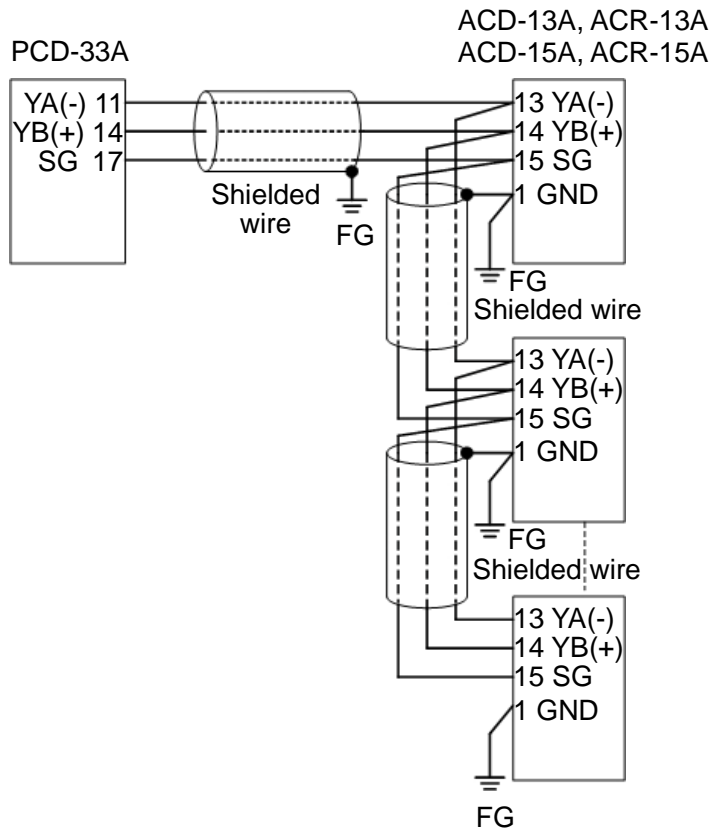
PCD-33A

YA(-) 11
YB(+) 14
SG 17

Shielded wire

FG

ACD-13A, ACR-13A
ACD-15A, ACR-15A

13 YA(-)
14 YB(+)
15 SG
1 GND

FG
Shielded wire

13 YA(-)
14 YB(+)
15 SG
1 GND

FG
Shielded wire

13 YA(-)
14 YB(+)
15 SG
1 GND

FG